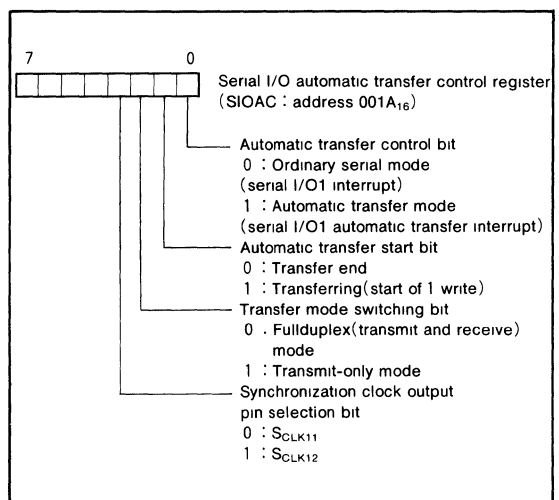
7 0

Serial I/O automatic transfer control register (SIOAC : address 001A$_{16}$)

Automatic transfer control bit
0 : Ordinary serial mode (serial I/O1 interrupt)
1 : Automatic transfer mode (serial I/O1 automatic transfer interrupt)

Automatic transfer start bit
0 : Transfer end
1 : Transferring(start of 1 write)

Transfer mode switching bit
0 . Fullduplex(transmit and receive) mode
1 : Transmit-only mode

Synchronization clock output pin selection bit
0 : S$_{CLK11}$
1 : S$_{CLK12}$